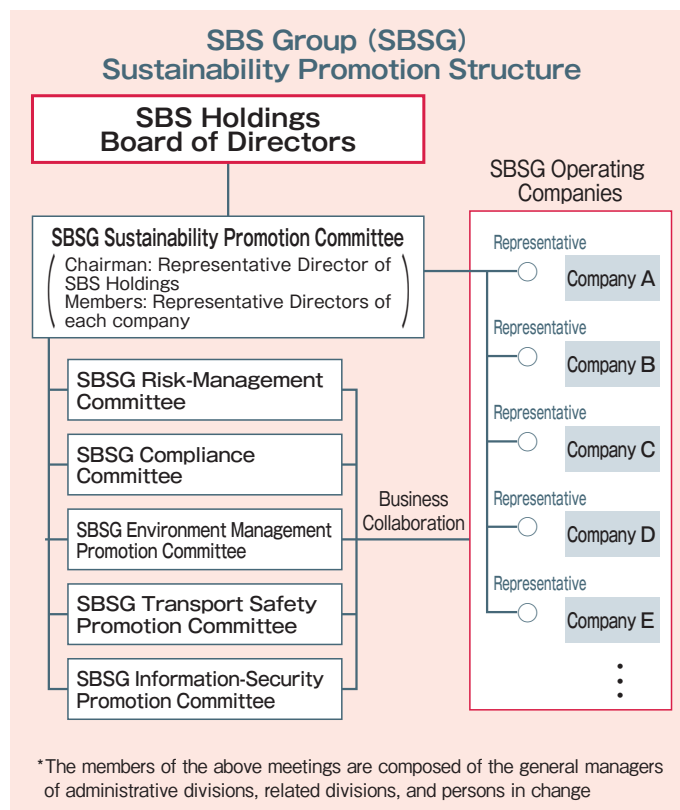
SBS Group (SBSG)
Sustainability Promotion Structure

SBS Holdings
Board of Directors

SBSG Operating Companies

SBSG Sustainability Promotion Committee
Chairman: Representative Director of SBS Holdings
Members: Representative Directors of each company

Representative
Company A

Representative
Company B

Representative
Company C

Representative
Company D

Representative
Company E

SBSG Risk-Management Committee

SBSG Compliance Committee

SBSG Environment Management Promotion Committee

SBSG Transport Safety Promotion Committee

SBSG Information-Security Promotion Committee

Business Collaboration

*The members of the above meetings are composed of the general managers of administrative divisions, related divisions, and persons in change